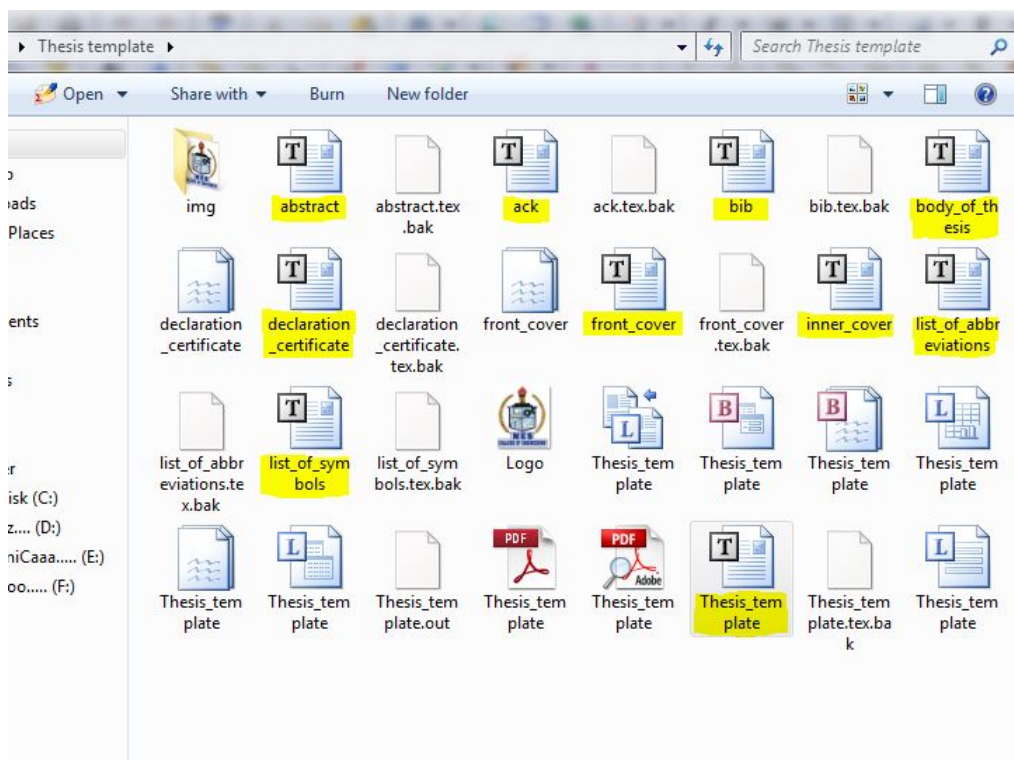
▸ Thesis template ▸

Search Thesis template

Open ▾ Share with ▾ Burn New folder

o
ads
Places
ents
s
r
isk (C:)
z.... (D:)
niCaaa..... (E:)
oo..... (F:)

img
abstract
abstract.tex.bak
ack
ack.tex.bak
bib
bib.tex.bak
body_of_thesis

declaration_certificate
declaration_certificate
declaration_certificate.tex.bak
front_cover
front_cover
front_cover.tex.bak
inner_cover
list_of_abbreviations

list_of_abbreviations.tex.bak
list_of_symbols
list_of_symbols.tex.bak
Logo
Thesis_template
Thesis_template
Thesis_template
Thesis_template

Thesis_template
Thesis_template
Thesis_template.out
PDF
Thesis_template
PDF
Adobe
Thesis_template
Thesis_template
Thesis_template.tex.bak
Thesis_template